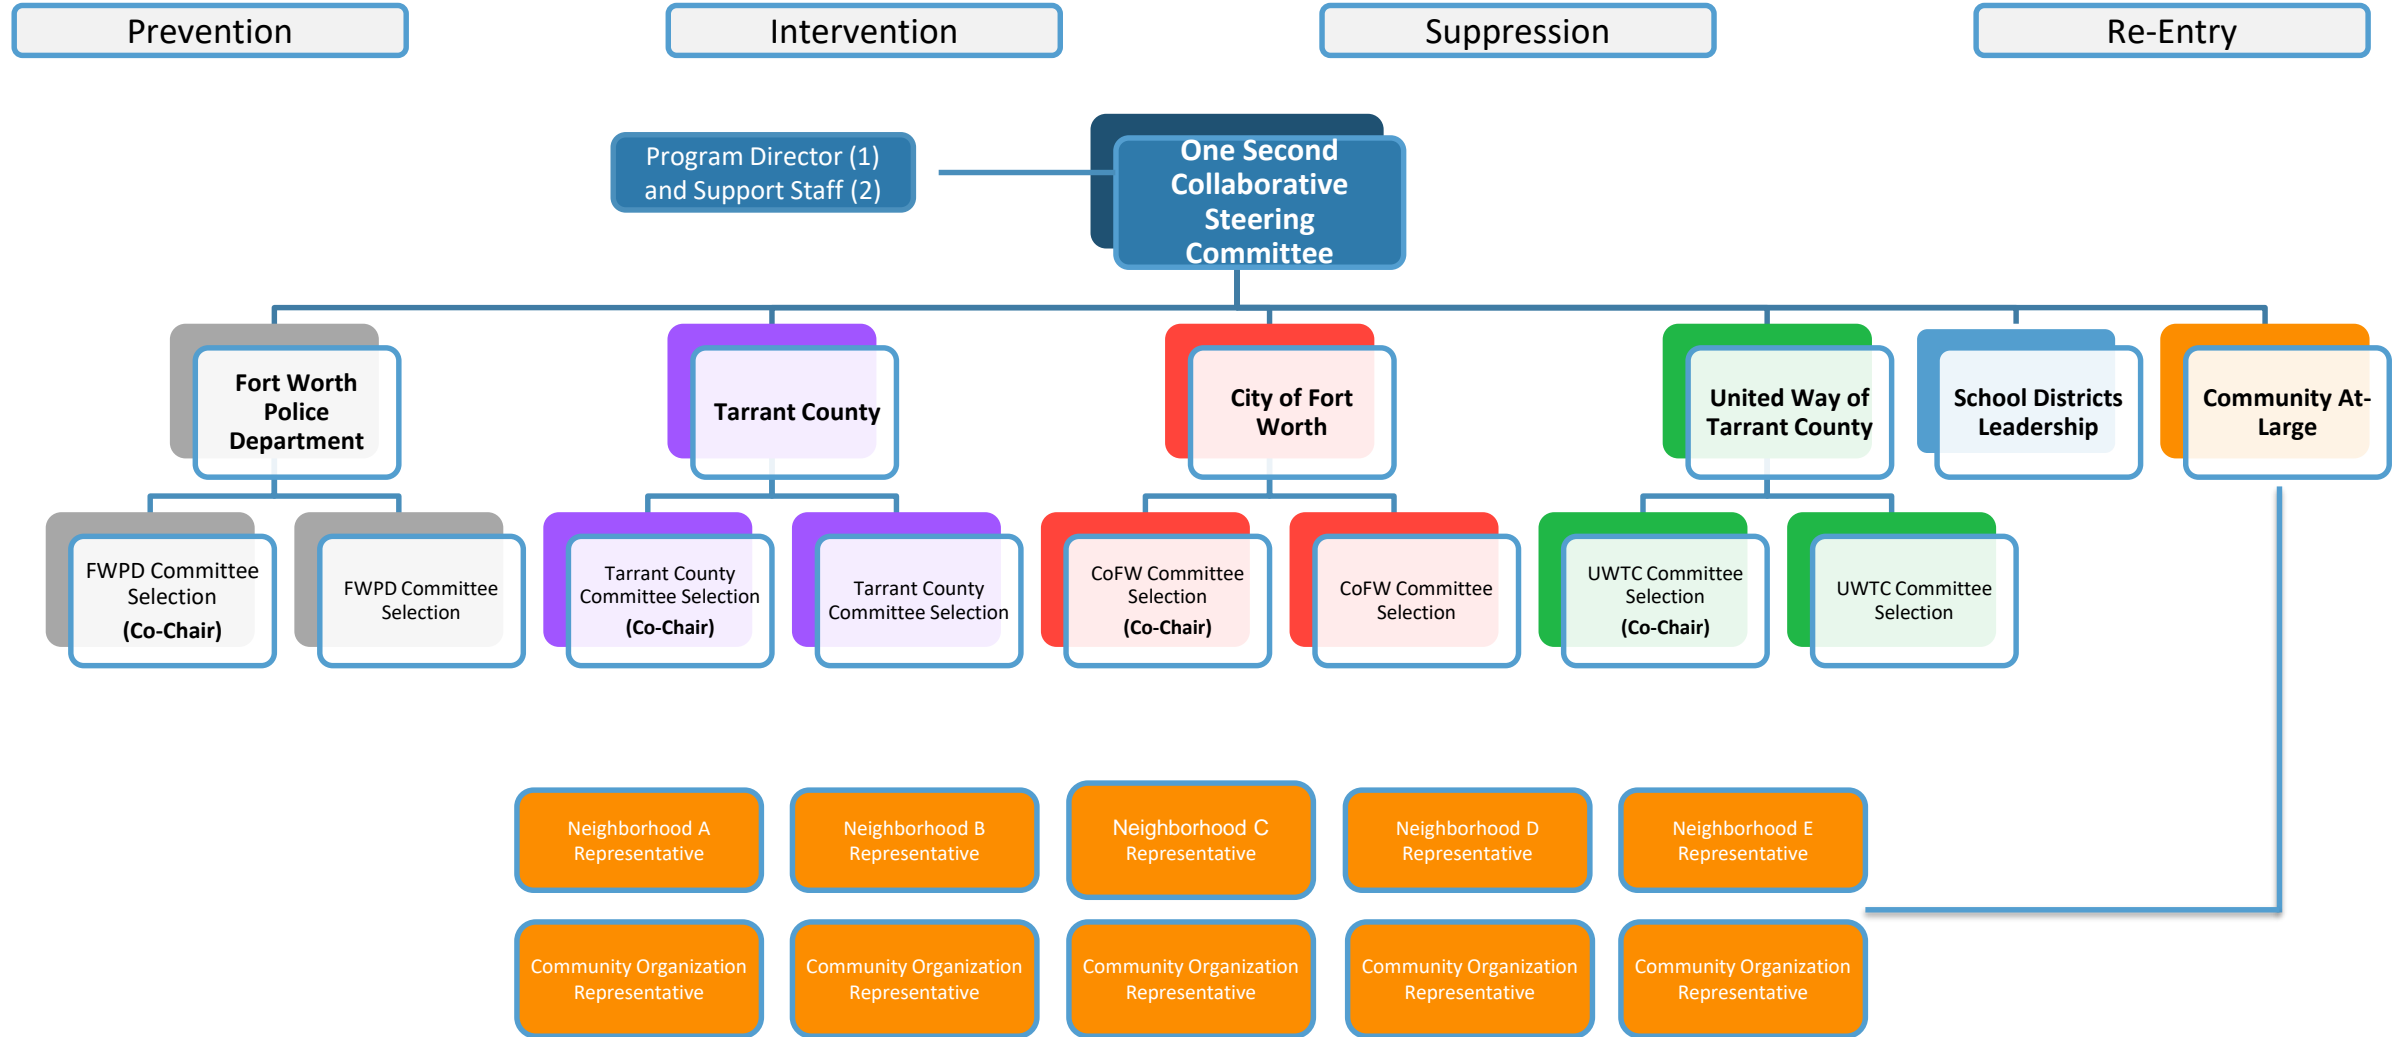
Prevention

Intervention

Suppression

Re-Entry

Program Director (1) and Support Staff (2)

One Second Collaborative Steering Committee

Fort Worth Police Department

Tarrant County

City of Fort Worth

United Way of Tarrant County

School Districts Leadership

Community At-Large

FWPD Committee Selection (Co-Chair)

FWPD Committee Selection

Tarrant County Committee Selection (Co-Chair)

Tarrant County Committee Selection

CoFW Committee Selection (Co-Chair)

CoFW Committee Selection

UWTC Committee Selection (Co-Chair)

UWTC Committee Selection

Neighborhood A Representative

Neighborhood B Representative

Neighborhood C Representative

Neighborhood D Representative

Neighborhood E Representative

Community Organization Representative

Community Organization Representative

Community Organization Representative

Community Organization Representative

Community Organization Representative